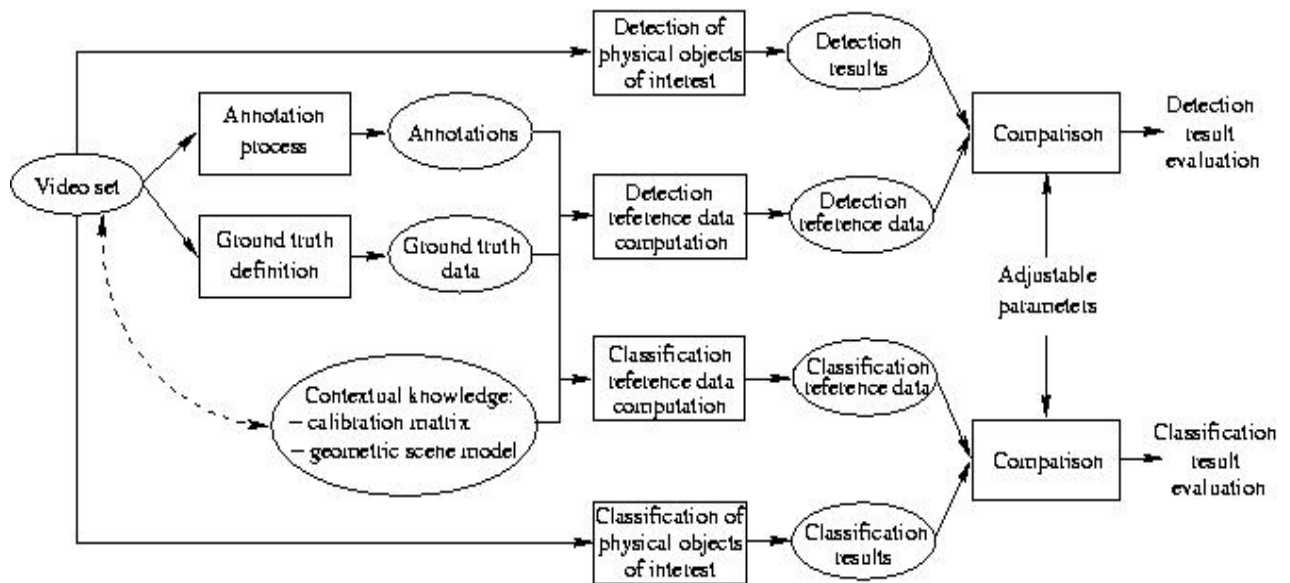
Detection of physical objects of interest

Detection results

Annotation process

Annotations

Detection result evaluation

Comparison

Video set

Detection reference data computation

Detection reference data

Ground truth definition

Ground truth data

Adjustable parameters

Classification reference data computation

Classification reference data

Contextual knowledge:
– calibration matrix
– geometric scene model

Comparison

Classification result evaluation

Classification of physical objects of interest

Classification results